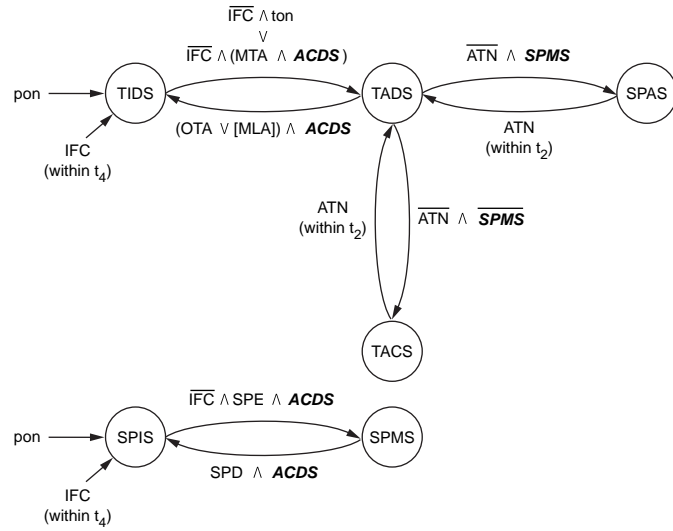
$\overline{IFC} \wedge$ ton
$\vee$
$\overline{IFC} \wedge$ (MTA $\wedge$ ***ACDS***)

pon

TIDS

IFC
(within $t_4$)

(OTA $\vee$ [MLA]) $\wedge$ ***ACDS***

TADS

$\overline{ATN} \wedge$ ***SPMS***

SPAS

ATN
(within $t_2$)

ATN
(within $t_2$)

$\overline{ATN} \wedge \overline{\textbf{\textit{SPMS}}}$

TACS

$\overline{IFC} \wedge$ SPE $\wedge$ ***ACDS***

pon

SPIS

SPMS

SPD $\wedge$ ***ACDS***

IFC
(within $t_4$)